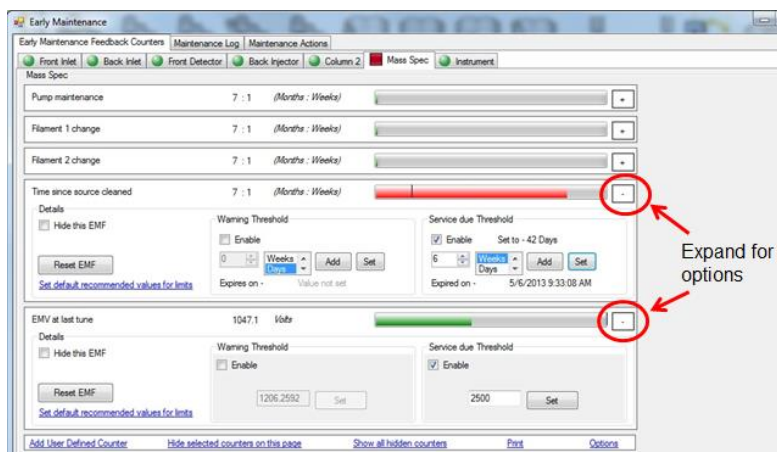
Early Maintenance

Early Maintenance Feedback Counters | Maintenance Log | Maintenance Actions

Front Inlet | Back Inlet | Front Detector | Back Injector | Column 2 | Mass Spec | Instrument

Mass Spec

Pump maintenance 7 : 1 (Months : Weeks) +

Filament 1 change 7 : 1 (Months : Weeks) +

Filament 2 change 7 : 1 (Months : Weeks) +

Time since source cleaned 7 : 1 (Months : Weeks) -

Details

Hide this EMF

Reset EMF

Set default recommended values for limits

Warning Threshold

Enable

0 Weeks Days Add Set

Expires on - Value not set

Service due Threshold

Enable Set to - 42 Days

6 Weeks Days Add Set

Expired on - 5/6/2013 9:33:08 AM

EMV at last tune 1047.1 Volts -

Details

Hide this EMF

Reset EMF

Set default recommended values for limits

Warning Threshold

Enable

1206.2592 Set

Service due Threshold

Enable

2500 Set

Add User Defined Counter Hide selected counters on this page Show all hidden counters Print Options

Expand for options